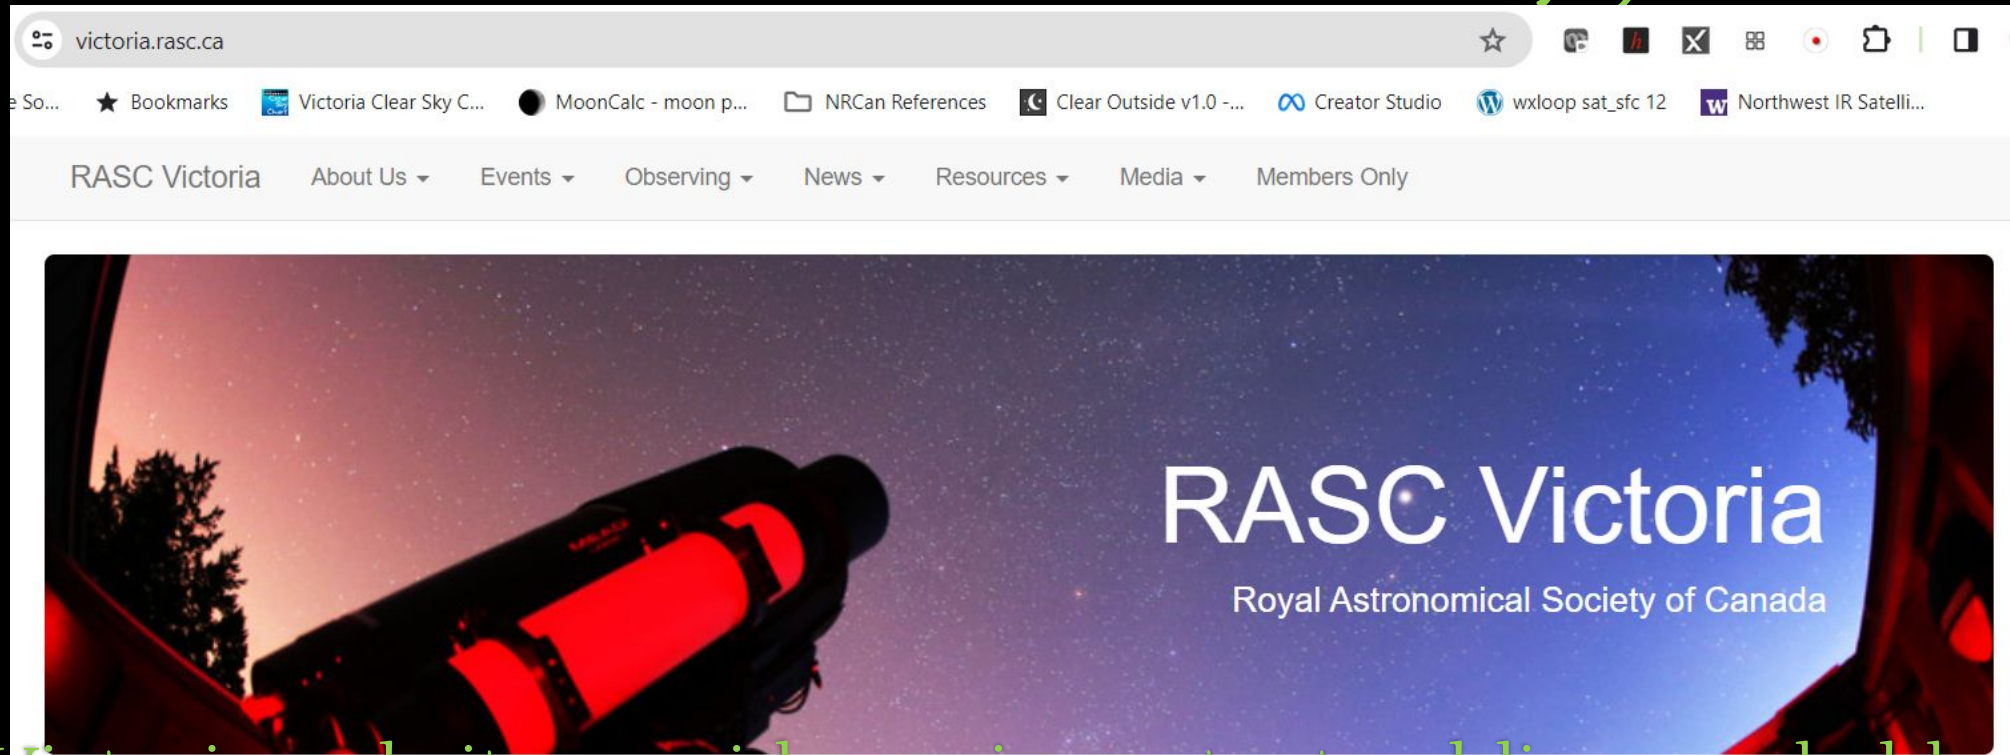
victoria.rasc.ca

So... Bookmarks Victoria Clear Sky C... MoonCalc - moon p... NRCan References Clear Outside v1.0 -... Creator Studio wxloop sat_sfc 12 Northwest IR Satelli...

RASC Victoria About Us Events Observing News Resources Media Members Only

RASC Victoria

Royal Astronomical Society of Canada

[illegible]